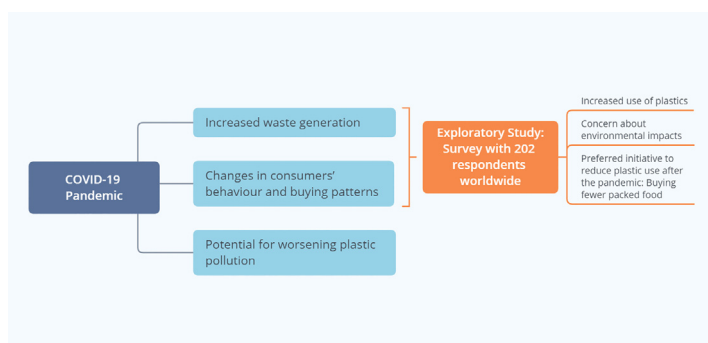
COVID-19 Pandemic

Increased waste generation

Changes in consumers' behaviour and buying patterns

Potential for worsening plastic pollution

Exploratory Study: Survey with 202 respondents worldwide

Increased use of plastics

Concern about environmental impacts

Preferred initiative to reduce plastic use after the pandemic: Buying fewer packed food